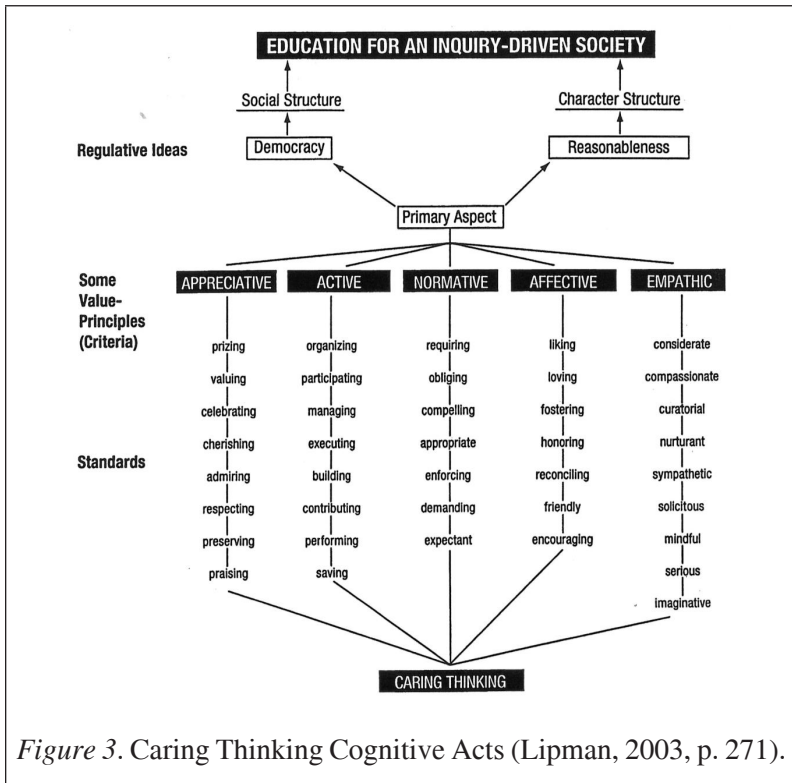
EDUCATION FOR AN INQUIRY-DRIVEN SOCIETY

Social Structure

Character Structure

Regulative Ideas

Democracy

Reasonableness

Primary Aspect

Some Value-Principles (Criteria)

APPRECIATIVE

ACTIVE

NORMATIVE

AFFECTIVE

EMPATHIC

Standards

prizing
valuing
celebrating
cherishing
admiring
respecting
preserving
praising

organizing
participating
managing
executing
building
contributing
performing
saving

requiring
obliging
compelling
appropriate
enforcing
demanding
expectant

liking
loving
fostering
honoring
reconciling
friendly
encouraging

considerate
compassionate
curatorial
nurturant
sympathetic
solicitous
mindful
serious
imaginative

CARING THINKING

*Figure 3*. Caring Thinking Cognitive Acts (Lipman, 2003, p. 271).